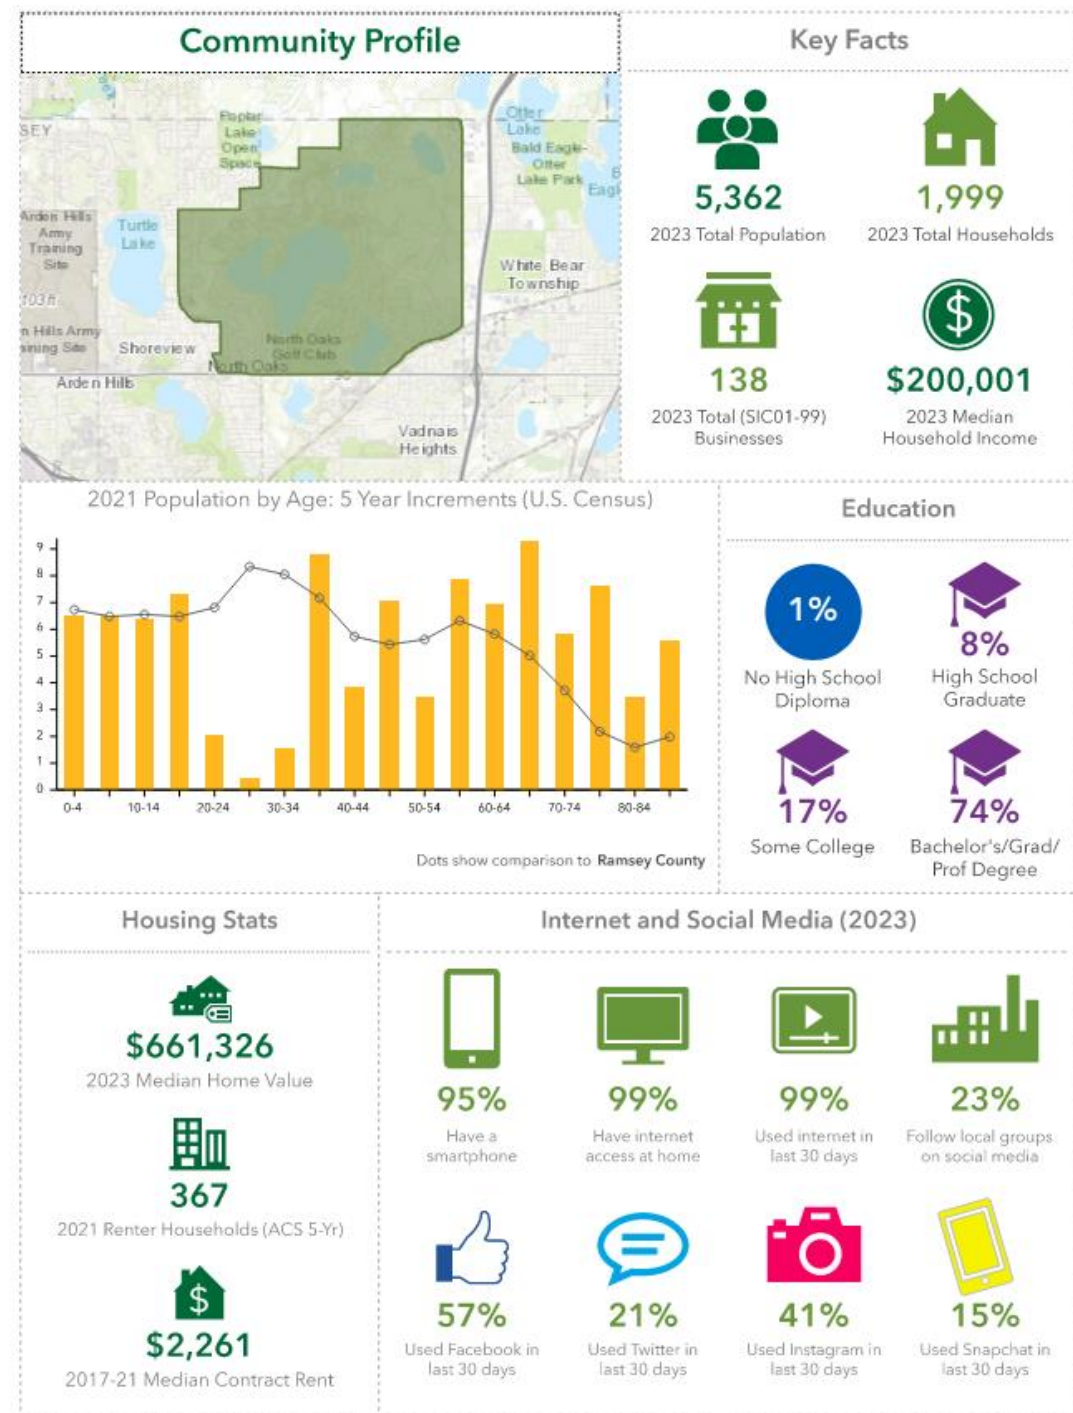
Community Profile

SEY
Poplar Lake Open Space
Otter Lake
Bald Eagle-Otter Lake Park
Eagl
Arden Hills Army Training Site
Turtle Lake
White Bear Township
1103 ft
n Hills Army ining Site
Shoreview
North Oaks Golf Club
North Oaks
Arden Hills
Vadnais Heights

Key Facts

5,362
2023 Total Population

1,999
2023 Total Households

138
2023 Total (SIC01-99) Businesses

$200,001
2023 Median Household Income

2021 Population by Age: 5 Year Increments (U.S. Census)

9
8
7
6
5
4
3
2
1
0
0-4
10-14
20-24
30-34
40-44
50-54
60-64
70-74
80-84

Dots show comparison to Ramsey County

Education

1%
No High School Diploma

8%
High School Graduate

17%
Some College

74%
Bachelor's/Grad/ Prof Degree

Housing Stats

$661,326
2023 Median Home Value

367
2021 Renter Households (ACS 5-Yr)

$2,261
2017-21 Median Contract Rent

Internet and Social Media (2023)

95%
Have a smartphone

99%
Have internet access at home

99%
Used internet in last 30 days

23%
Follow local groups on social media

57%
Used Facebook in last 30 days

21%
Used Twitter in last 30 days

41%
Used Instagram in last 30 days

15%
Used Snapchat in last 30 days